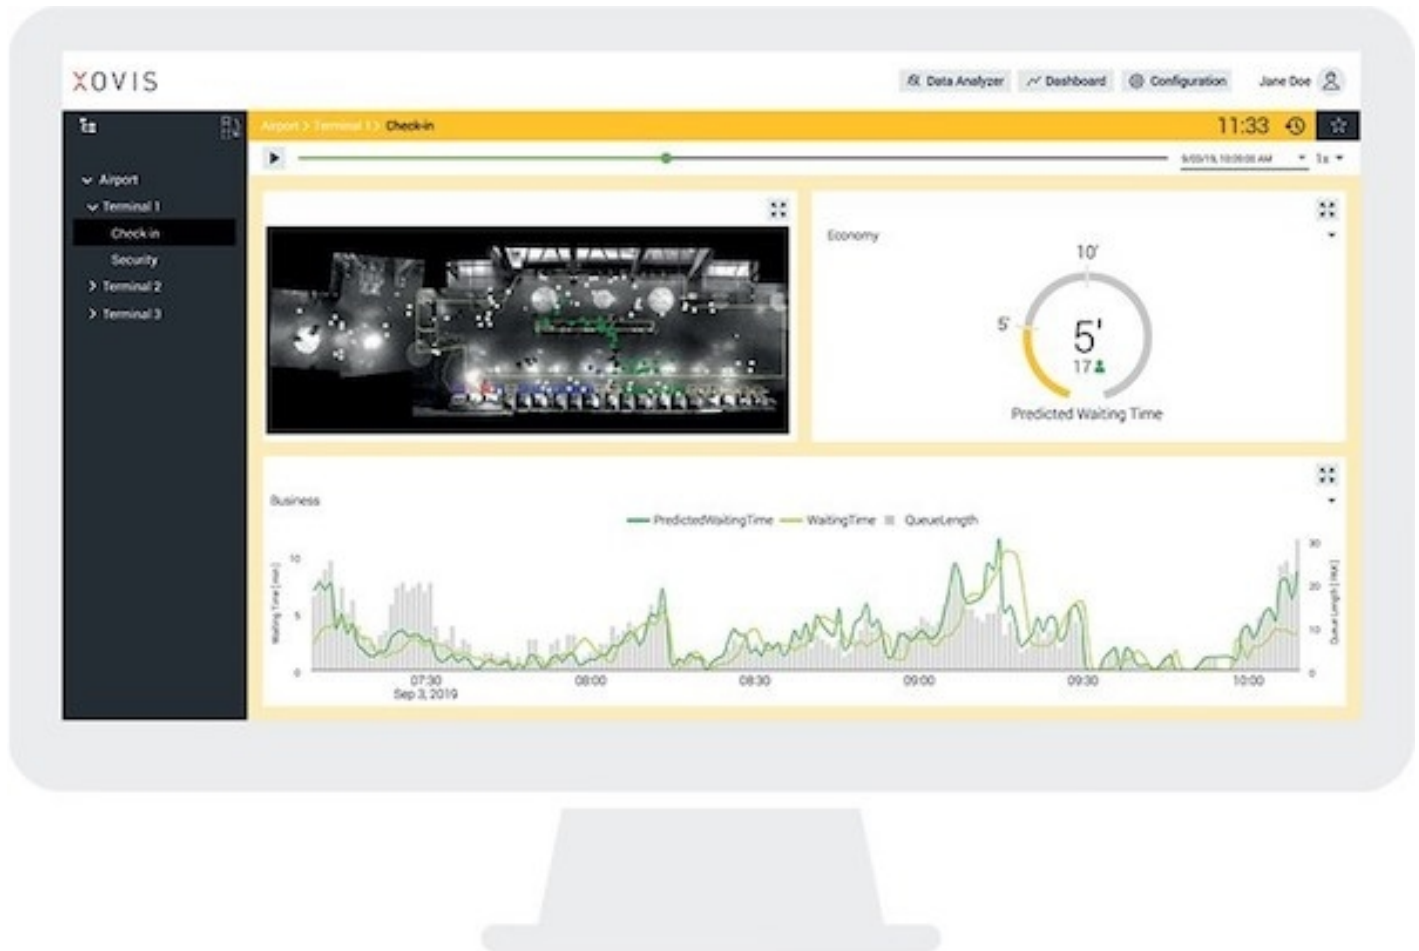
XOVIS

Data Analyzer Dashboard Configuration Jane Doe

Airport > Terminal 1 > Check-in

11:33

9/03/19, 10:00:00 AM 1x

Airport
Terminal 1
Check-in
Security
Terminal 2
Terminal 3

Economy

10'
5'
5'
17
Predicted Waiting Time

Business

PredictedWaitingTime WaitingTime QueueLength

Waiting Time [min]
10
5
0

07:30
Sep 3, 2019
08:00
08:30
09:00
09:30
10:00

Queue Length [PAX]
30
20
10
0